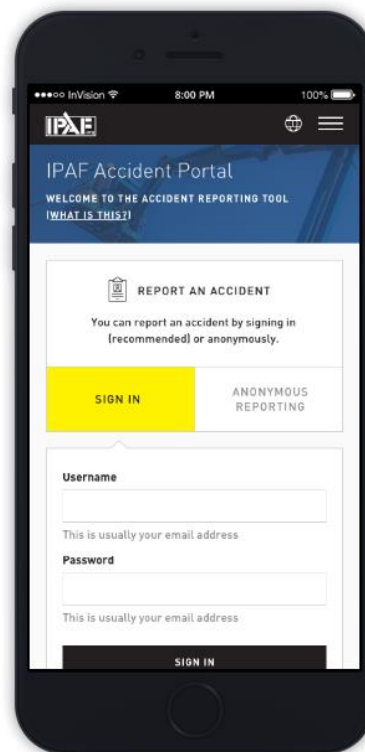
●●●○○ InVision 8:00 PM 100%

IPAF

IPAF Accident Portal

WELCOME TO THE ACCIDENT REPORTING TOOL

[WHAT IS THIS?]

REPORT AN ACCIDENT

You can report an accident by signing in (recommended) or anonymously.

SIGN IN

ANONYMOUS REPORTING

Username

This is usually your email address

Password

This is usually your email address

SIGN IN